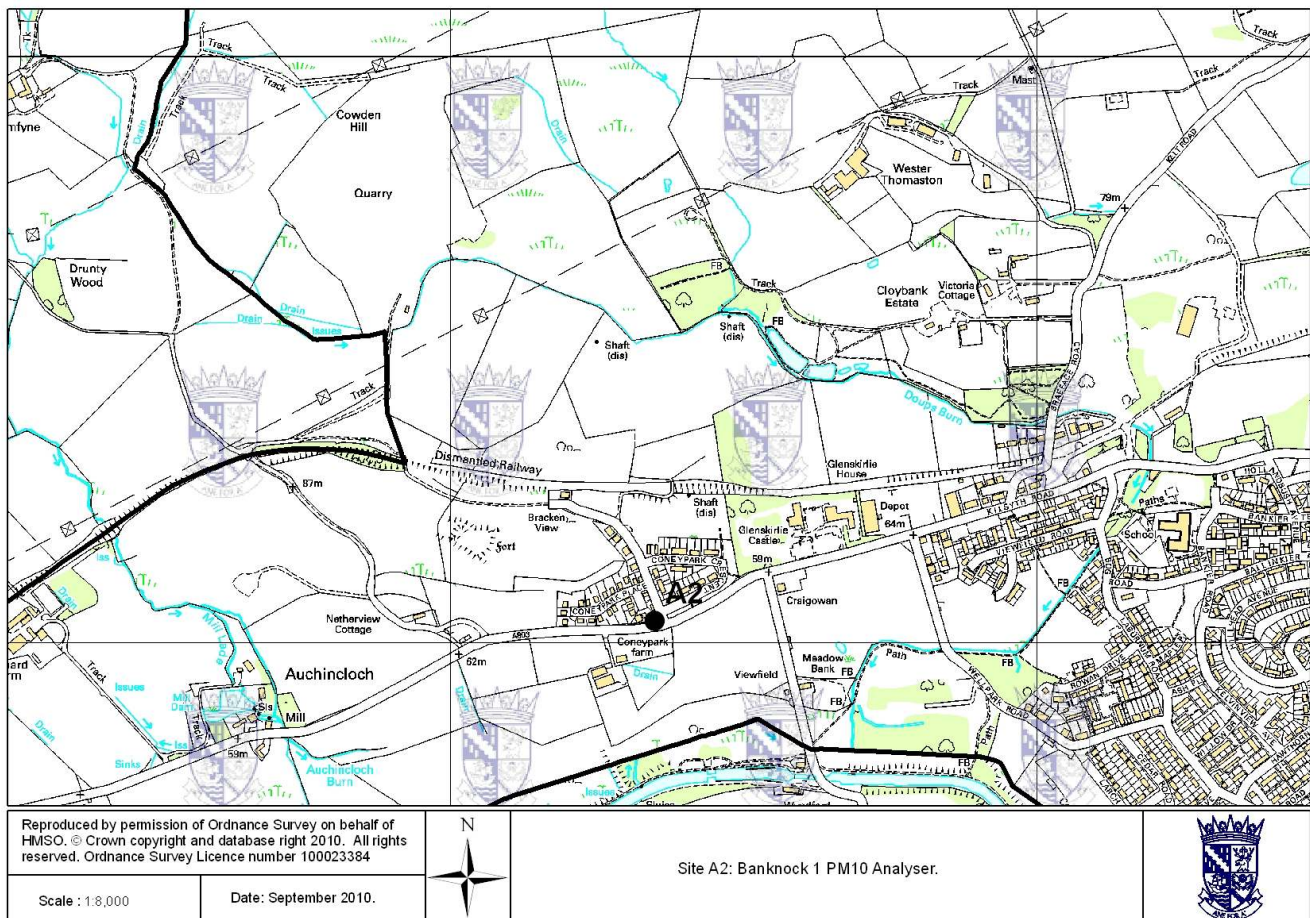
Track
Track
Cowden Hill
Quarry
Drunty Wood
Drain
Drain
Issues
Track
Track
Mast
Track
Wester Thomaston
79m
Track
FB
Cloybank Estate
Victoria Cottage
Shaft (dis)
Shaft (dis)
FB
Doups Burn
Dismantled Railway
87m
Glenskirlie House
Depot
64m
Shaft (dis)
Bracken View
Fort
Glenskirlie Castle
59m
KILSYTH ROAD
School
Paths
CONEYPARK
A2
Craigowan
Netherview Cottage
Coneypark farm
A803
62m
Drain
Viewfield
Meadow Bank
FB
Path
FB
WELLPARK ROAD
FB
Auchincloch
Mill
Track
Issues
Drain
Sinks
59m
Auchincloch Burn
Issues
Sluice
FB
Reproduced by permission of Ordnance Survey on behalf of HMSO. © Crown copyright and database right 2010. All rights reserved. Ordnance Survey Licence number 100023384
N
Site A2: Banknock 1 PM10 Analyser.
Scale : 1:8,000
Date: September 2010.